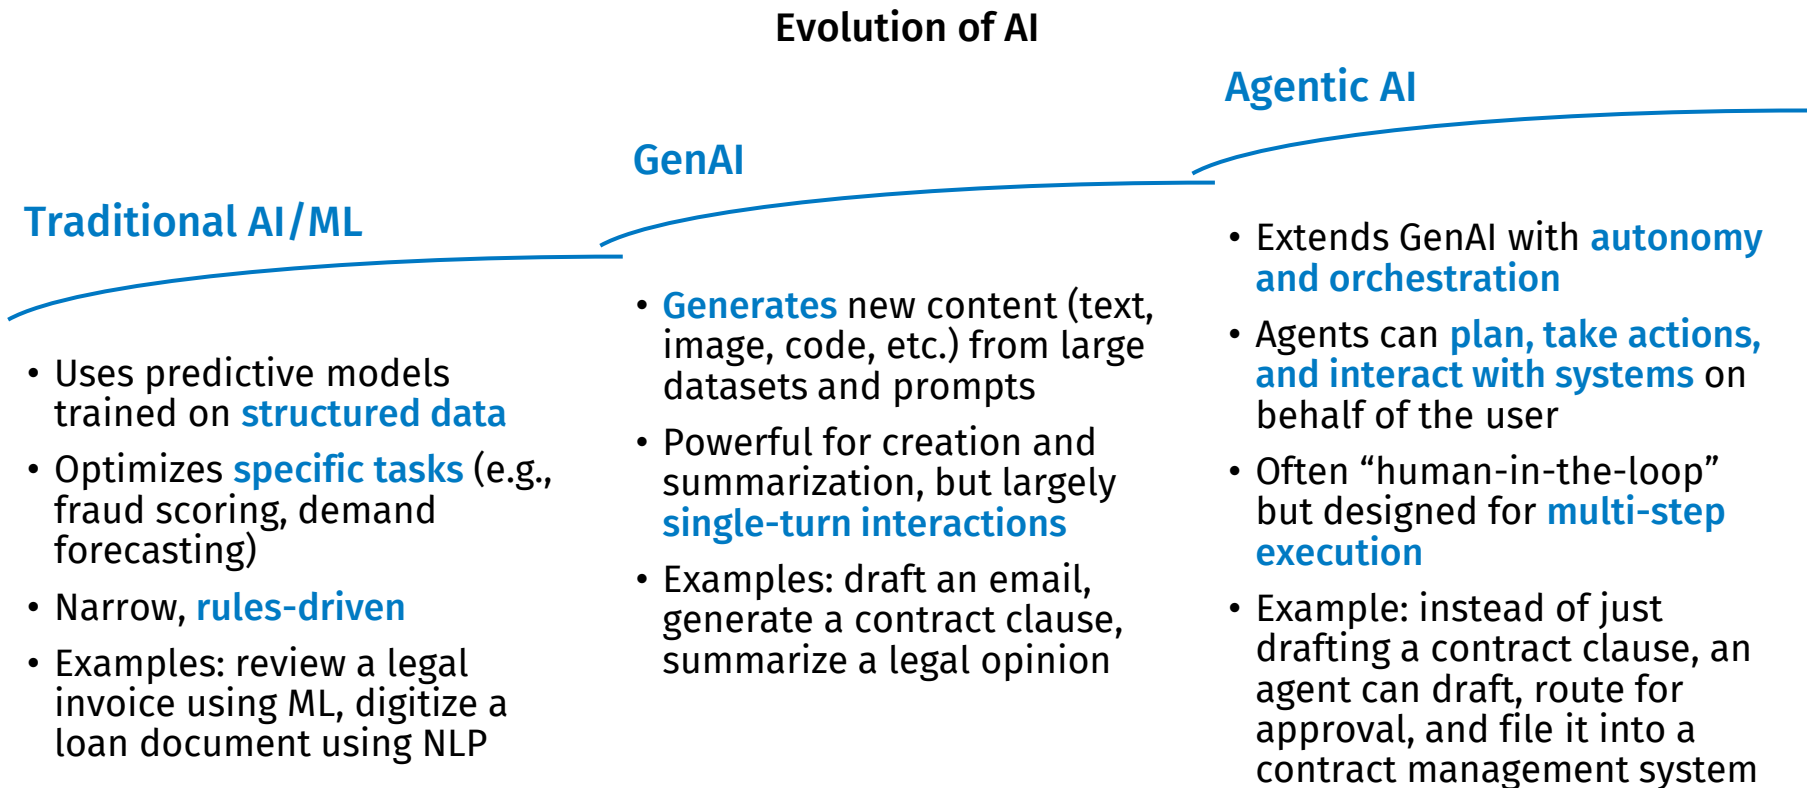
Evolution of AI

Traditional AI/ML

• Uses predictive models trained on structured data
• Optimizes specific tasks (e.g., fraud scoring, demand forecasting)
• Narrow, rules-driven
• Examples: review a legal invoice using ML, digitize a loan document using NLP

GenAI

• Generates new content (text, image, code, etc.) from large datasets and prompts
• Powerful for creation and summarization, but largely single-turn interactions
• Examples: draft an email, generate a contract clause, summarize a legal opinion

Agentic AI

• Extends GenAI with autonomy and orchestration
• Agents can plan, take actions, and interact with systems on behalf of the user
• Often "human-in-the-loop" but designed for multi-step execution
• Example: instead of just drafting a contract clause, an agent can draft, route for approval, and file it into a contract management system